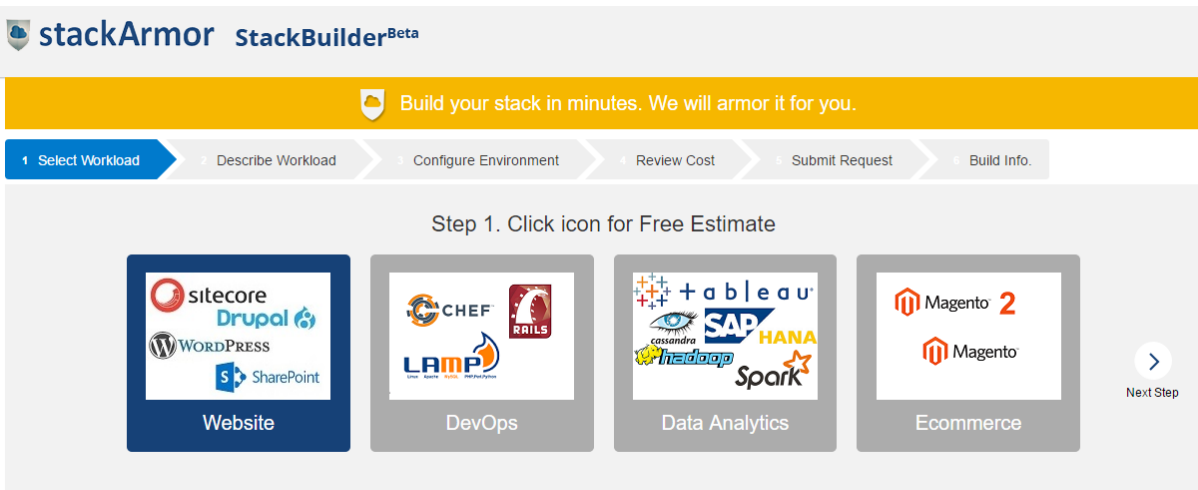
stackArmor StackBuilder$^{Beta}$

Build your stack in minutes. We will armor it for you.

1 Select Workload
2 Describe Workload
3 Configure Environment
4 Review Cost
5 Submit Request
6 Build Info.

Step 1. Click icon for Free Estimate

sitecore
Drupal
WordPress
SharePoint
Website

CHEF
RAILS
LAMP
Linux Apache MySQL PHP/Perl/Python
DevOps

+ a b | e a u
cassandra
SAP HANA
hadoop
Spark
Data Analytics

Magento 2
Magento
Ecommerce

Next Step